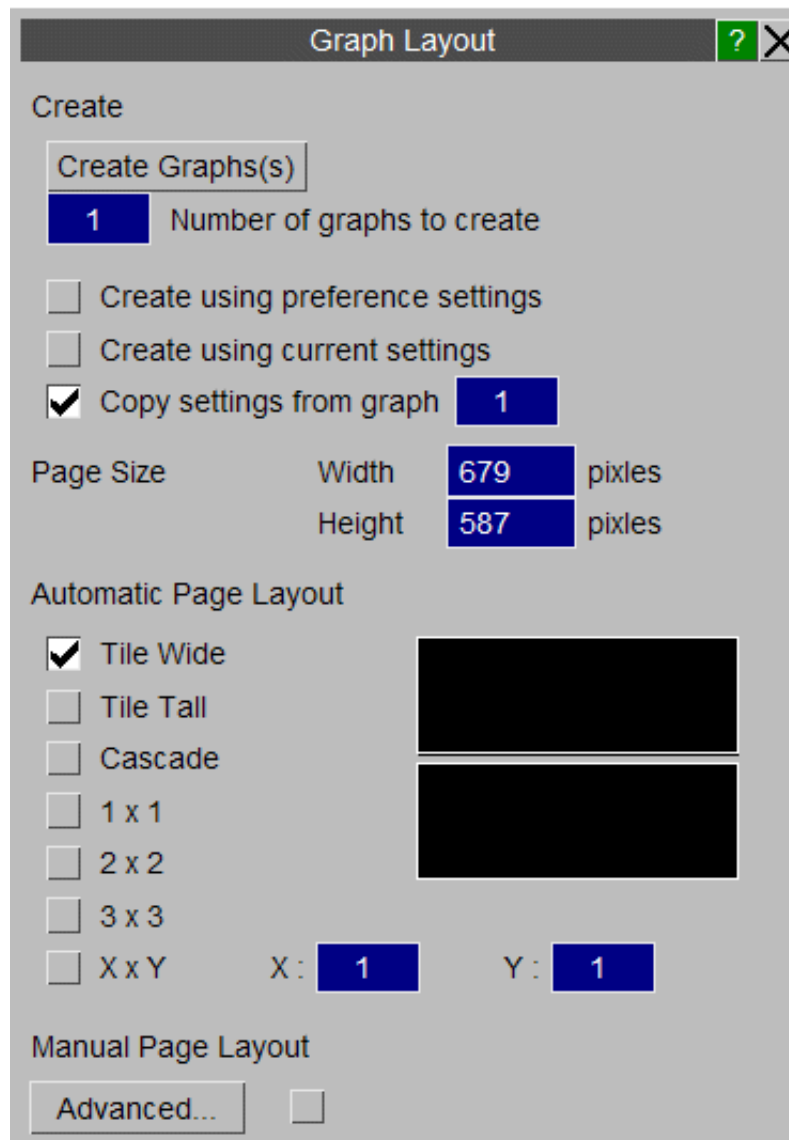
Graph Layout ? X

Create

Create Graphs(s)

1 Number of graphs to create

Create using preference settings

Create using current settings

Copy settings from graph 1

Page Size Width 679 pixles

Height 587 pixles

Automatic Page Layout

Tile Wide

Tile Tall

Cascade

1 x 1

2 x 2

3 x 3

X x Y X : 1 Y : 1

Manual Page Layout

Advanced...